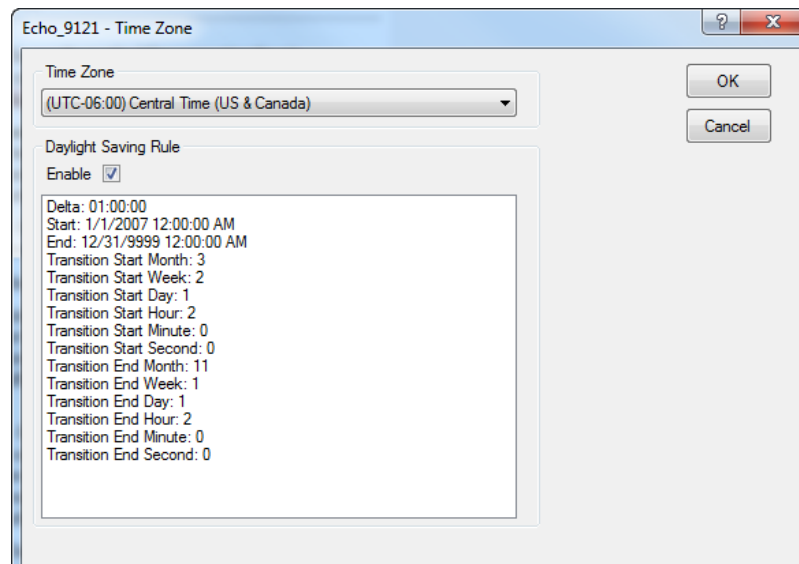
Echo_9121 - Time Zone

?

X

Time Zone

(UTC-06:00) Central Time (US & Canada)

OK

Cancel

Daylight Saving Rule

Enable

Delta: 01:00:00
Start: 1/1/2007 12:00:00 AM
End: 12/31/9999 12:00:00 AM
Transition Start Month: 3
Transition Start Week: 2
Transition Start Day: 1
Transition Start Hour: 2
Transition Start Minute: 0
Transition Start Second: 0
Transition End Month: 11
Transition End Week: 1
Transition End Day: 1
Transition End Hour: 2
Transition End Minute: 0
Transition End Second: 0